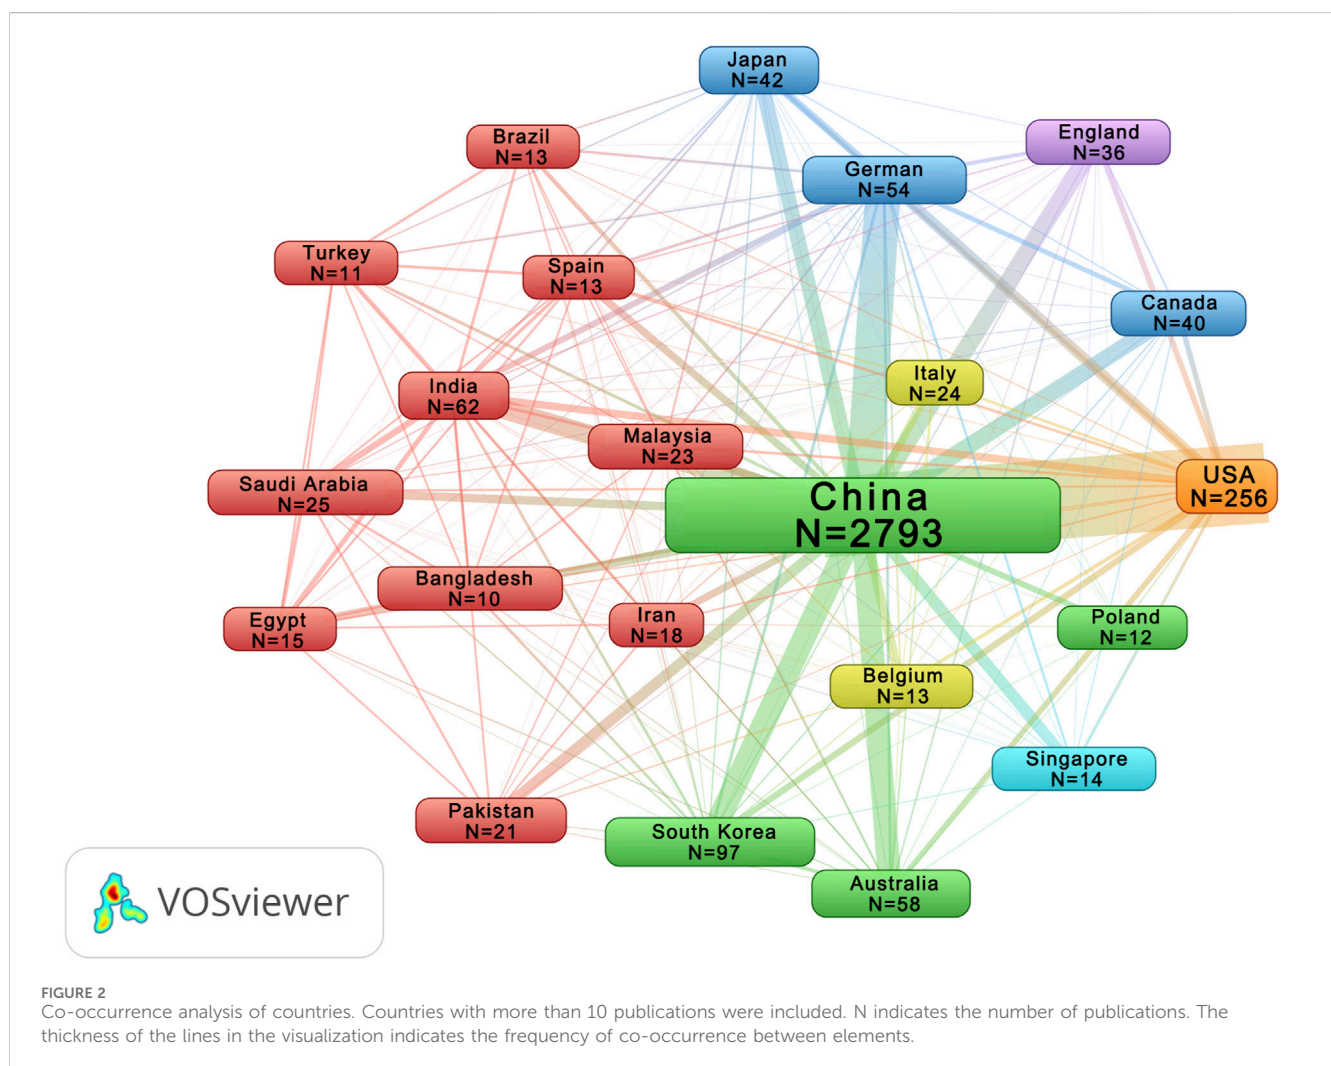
Japan
N=42

Brazil
N=13

England
N=36

German
N=54

Turkey
N=11

Spain
N=13

Canada
N=40

Italy
N=24

India
N=62

Malaysia
N=23

Saudi Arabia
N=25

China
N=2793

USA
N=256

Bangladesh
N=10

Egypt
N=15

Iran
N=18

Poland
N=12

Belgium
N=13

Singapore
N=14

Pakistan
N=21

South Korea
N=97

Australia
N=58

VOSviewer

FIGURE 2
Co-occurrence analysis of countries. Countries with more than 10 publications were included. N indicates the number of publications. The thickness of the lines in the visualization indicates the frequency of co-occurrence between elements.